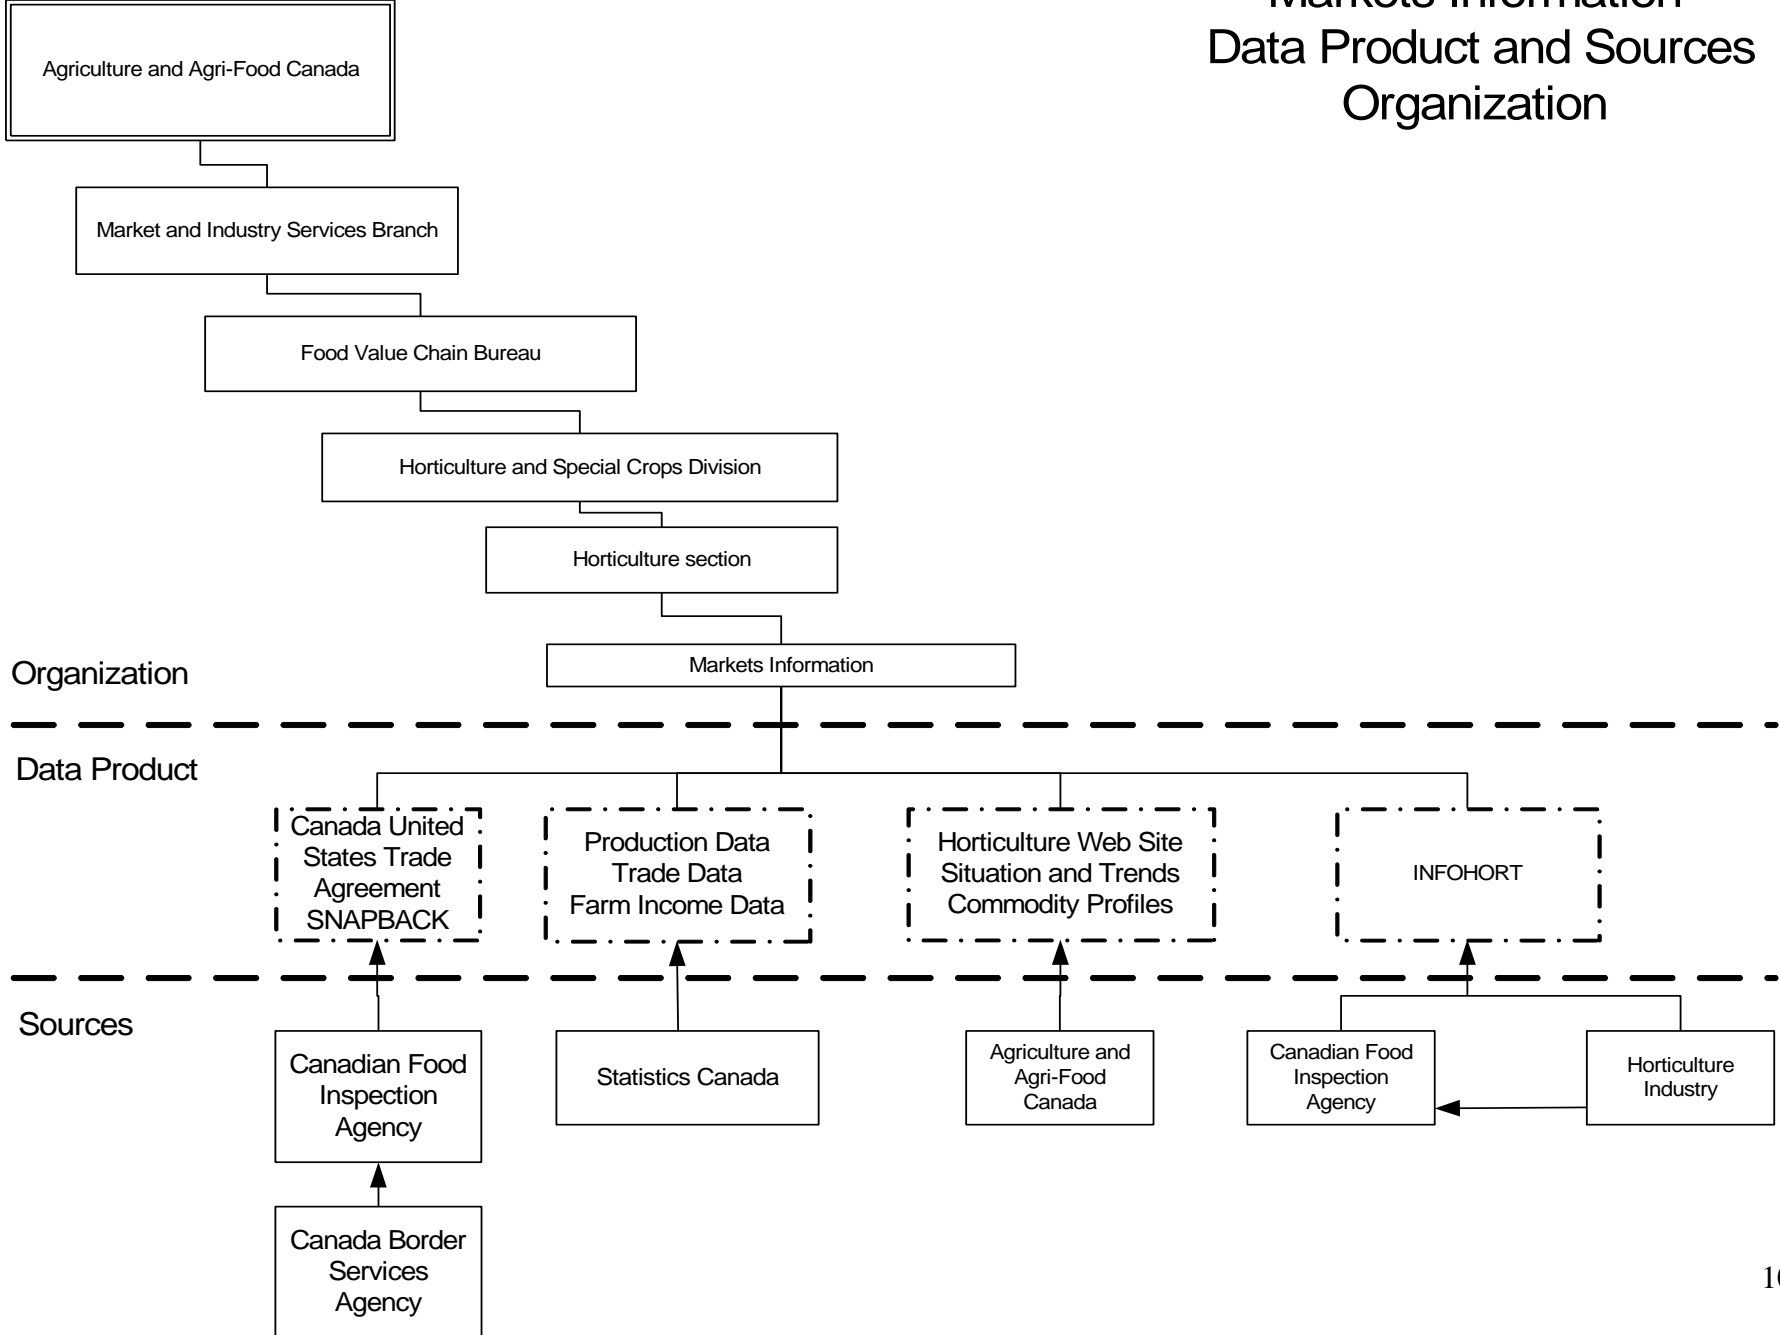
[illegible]
Data Product and Sources
Organization

Agriculture and Agri-Food Canada

Market and Industry Services Branch

Food Value Chain Bureau

Horticulture and Special Crops Division

Horticulture section

Markets Information

Organization

Data Product

Canada United States Trade Agreement SNAPBACK

Production Data
Trade Data
Farm Income Data

Horticulture Web Site
Situation and Trends
Commodity Profiles

INFOHORT

Sources

Canadian Food Inspection Agency

Statistics Canada

Agriculture and Agri-Food Canada

Canadian Food Inspection Agency

Horticulture Industry

Canada Border Services Agency

1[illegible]